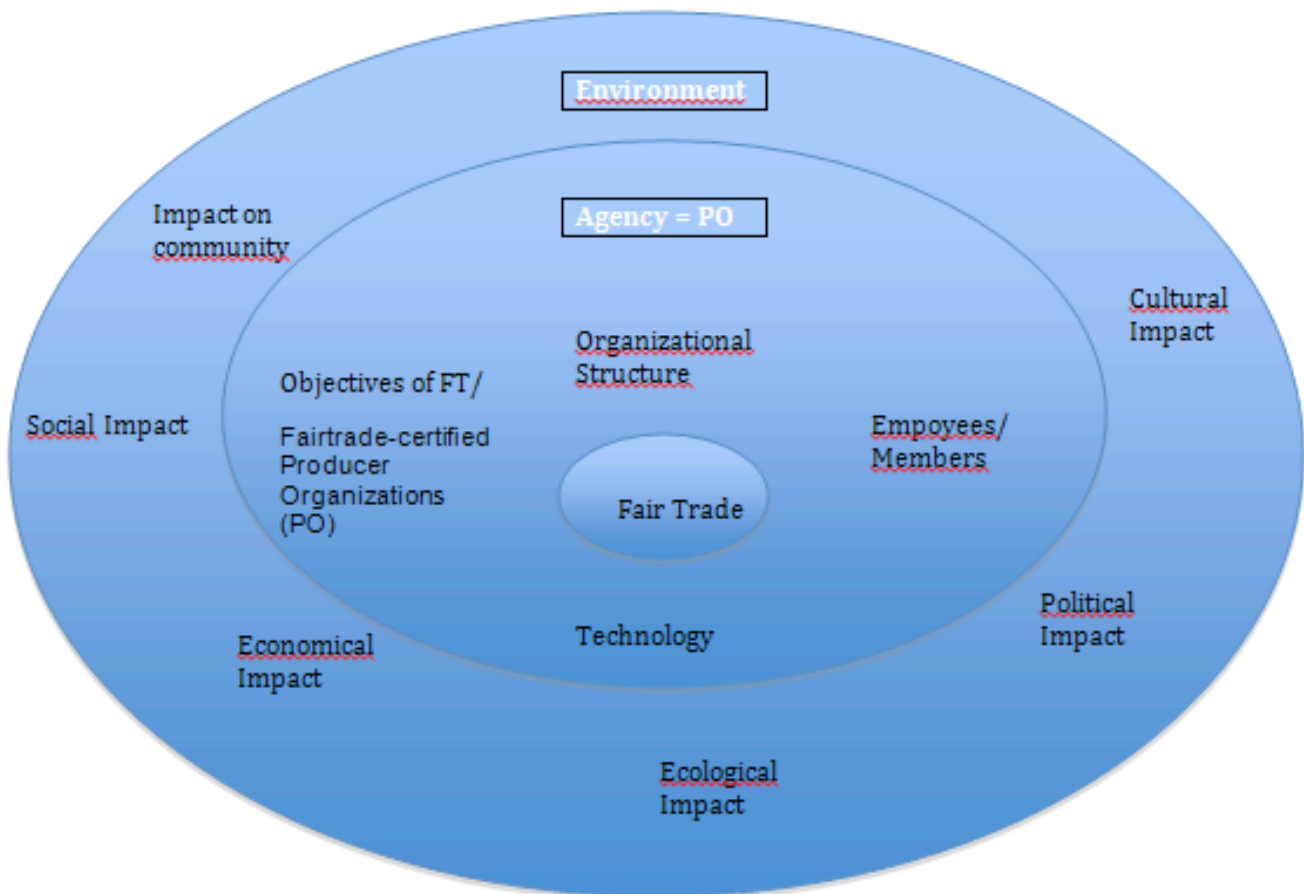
Environment

Impact on community

Agency = PO

Cultural Impact

Organizational Structure

Objectives of FT/

Social Impact

Fairtrade-certified Producer Organizations (PO)

Empoyees/ Members

Fair Trade

Political Impact

Technology

Economical Impact

Ecological Impact